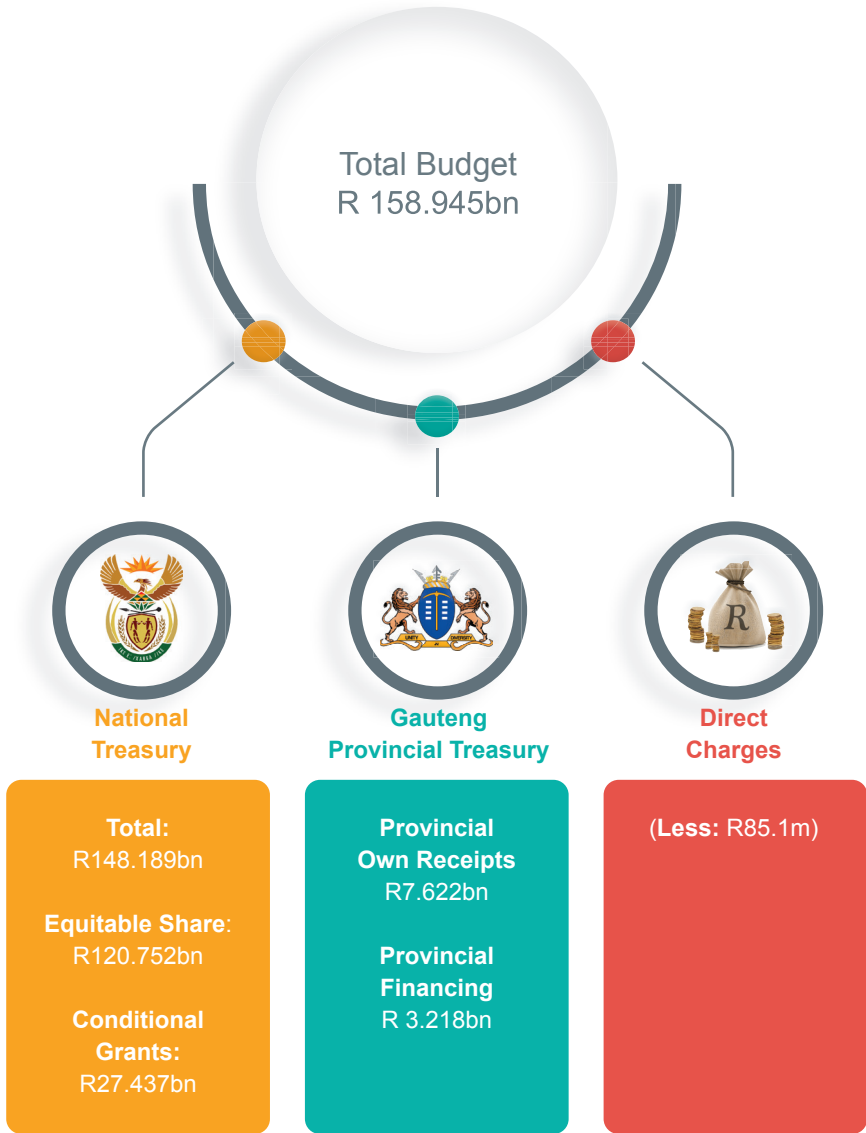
Total Budget
R 158.945bn

National Treasury

Gauteng Provincial Treasury

Direct Charges

Total:
R148.189bn

Equitable Share:
R120.752bn

Conditional Grants:
R27.437bn

Provincial Own Receipts
R7.622bn

Provincial Financing
R 3.218bn

(Less: R85.1m)